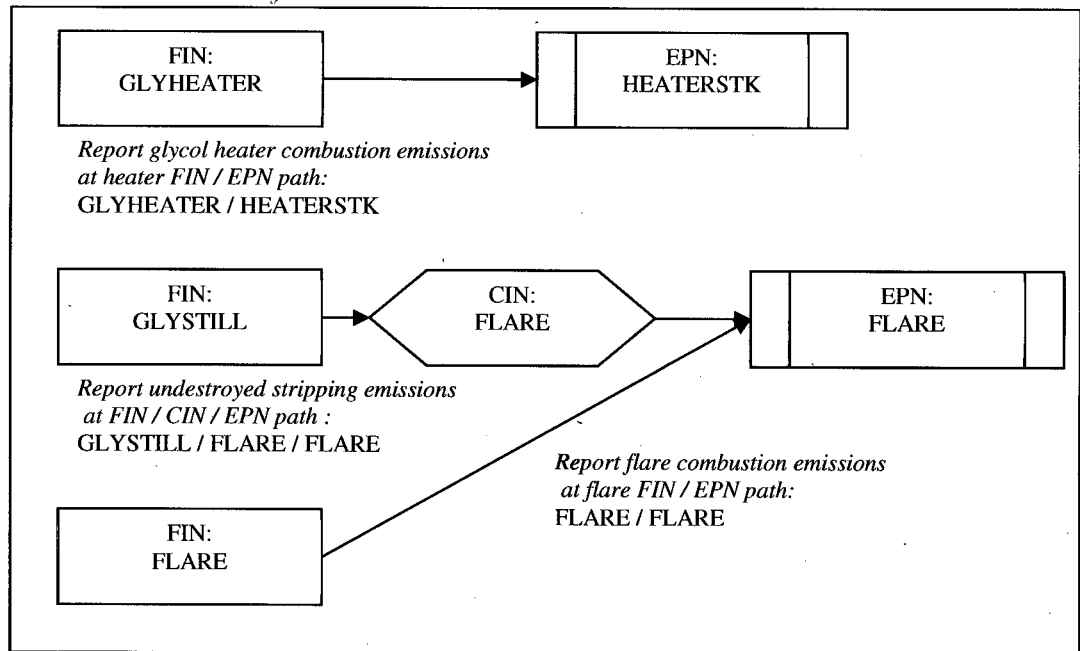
FIN:
GLYHEATER

EPN:
HEATERSTK

Report glycol heater combustion emissions at heater FIN / EPN path:
GLYHEATER / HEATERSTK

FIN:
GLYSTILL

CIN:
FLARE

EPN:
FLARE

Report undestroyed stripping emissions at FIN / CIN / EPN path :
GLYSTILL / FLARE / FLARE

Report flare combustion emissions at flare FIN / EPN path:
FLARE / FLARE

FIN:
FLARE